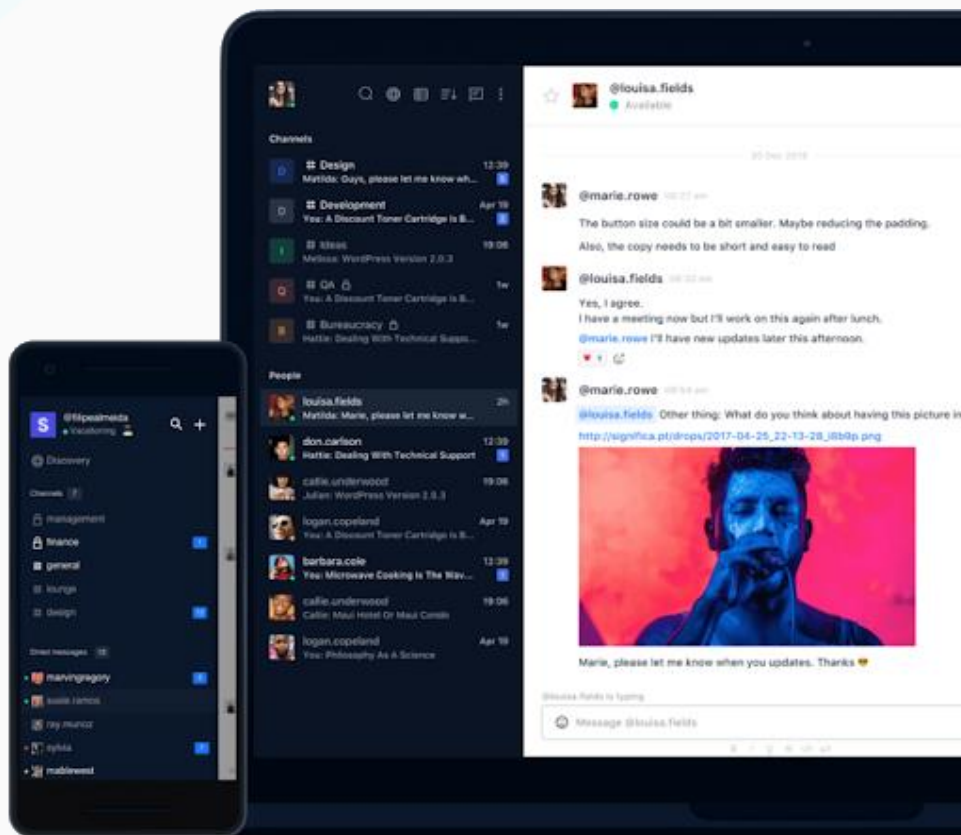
Channels

Design 12:39
Matilda: Guys, please let me know wh...

Development Apr 19
You: A Discount Toner Cartridge Is B...

Ideas 19:06
Melissa: WordPress Version 2.0.3

QA 1w
You: A Discount Toner Cartridge Is B...

Bureaucracy 1w
Hattie: Dealing With Technical Supp...

People

louisa.fields 2h
Matilda: Marie, please let me know w...

don.carlson 12:39
Hattie: Dealing With Technical Support

callie.underwood 19:06
Julian: WordPress Version 2.0.3

logan.copeland Apr 19
You: A Discount Toner Cartridge Is B...

barbara.cole 12:39
You: Microwave Cooking Is The Wav...

callie.underwood 19:06
Callie: Maui Hotel Or Maui Condo

logan.copeland Apr 19
You: Philosophy As A Science

@louisa.fields
Available

@marie.rowe
The button size could be a bit smaller. Maybe reducing the padding.
Also, the copy needs to be short and easy to read

@louisa.fields
Yes, I agree.
I have a meeting now but I'll work on this again after lunch.
@marie.rowe I'll have new updates later this afternoon.

@marie.rowe
@louisa.fields Other thing: What do you think about having this picture in
http://significa.pt/drops/2017-04-25_22-13-28_i8b9p.png

Marie, please let me know when you updates. Thanks 😎

@louisa.fields is typing
Message @louisa.fields

@filipealmeida
Vacationing
Discovery
Channels
management
finance
general
lounge
design
Direct messages
marvingregory
susie.ramos
ray.munoz
sylvia
mablewest